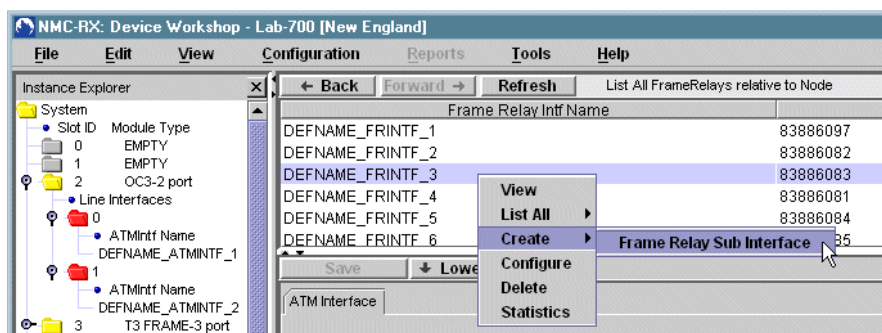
NMC-RX: Device Workshop - Lab-700 [New England]

File Edit View Configuration Reports Tools Help

Instance Explorer

System
Slot ID Module Type
0 EMPTY
1 EMPTY
2 OC3-2 port
Line Interfaces
0
ATMIntf Name
DEFNAME_ATMINTF_1
1
ATMIntf Name
DEFNAME_ATMINTF_2
3 T3 FRAME-3 port

← Back Forward → Refresh List All FrameRelays relative to Node

| Frame Relay Intf Name | |
|---|---|
| DEFNAME_FRINTF_1 | 83886097 |
| DEFNAME_FRINTF_2 | 83886082 |
| DEFNAME_FRINTF_3 | 83886083 |
| DEFNAME_FRINTF_4 | 83886081 |
| DEFNAME_FRINTF_5 | 83886084 |
| DEFNAME_FRINTF_6 | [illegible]35 |

Save ↓ Lowe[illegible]

ATM Interface

View
List All
Create
Configure
Delete
Statistics

Frame Relay Sub Interface